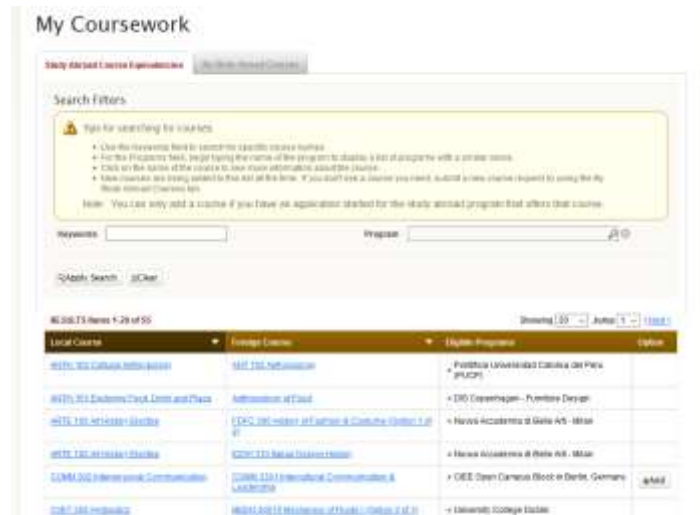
My Coursework

Study Abroad Course Equivalencies | My Study Abroad Courses

Search Filters

Tips for searching for courses

- Use the Keywords field to search for specific course names.
- For the Programs field, begin typing the name of the program to display a list of programs with a similar name.
- Click on the name of the course to see more information about the course.
- New courses are being added to this list all the time. If you don't see a course you need, submit a new course request by using the My Study Abroad Courses tab.

Note: You can only add a course if you have an application started for the study abroad program that offers that course.

Keywords | Program

Apply Search | Clear

RESULTS Items 1-20 of 55

Showing 20 | Jump 1 | Next

| Local Course | Foreign Course | Eligible Programs | Option |
|---|---|---|---|
| ANTH 102 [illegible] | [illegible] | • Pontificia Universidad Catolica del Peru (PUCP) | |
| ANTH 351 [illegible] | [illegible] of Food | • DIS Copenhagen - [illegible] | |
| ARTS 100 Art History Studies | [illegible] History of Fashion & Costume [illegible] | • Nuova Accademia di Belle Arti - Milan | |
| ARTS 100 Art History Studies | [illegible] | • Nuova Accademia di Belle Arti - Milan | |
| COMM 332 Intercultural Communication | COMM 330 International Communication & Leadership | • CIEE Open Campus Block in Berlin, Germany | Add |
| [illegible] | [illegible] | • University College Dublin | |